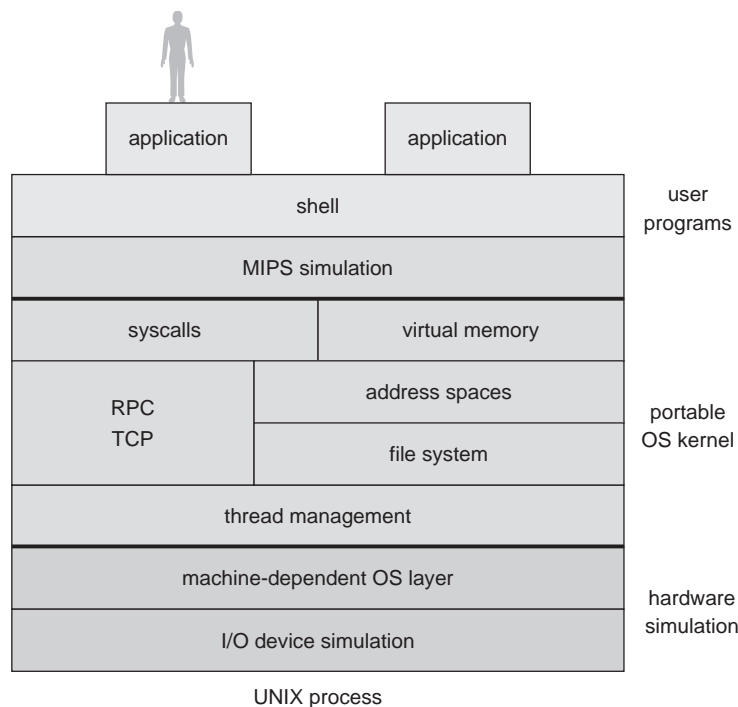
application

application

shell

MIPS simulation

user programs

syscalls

virtual memory

RPC
TCP

address spaces

file system

portable OS kernel

thread management

machine-dependent OS layer

I/O device simulation

hardware simulation

UNIX process